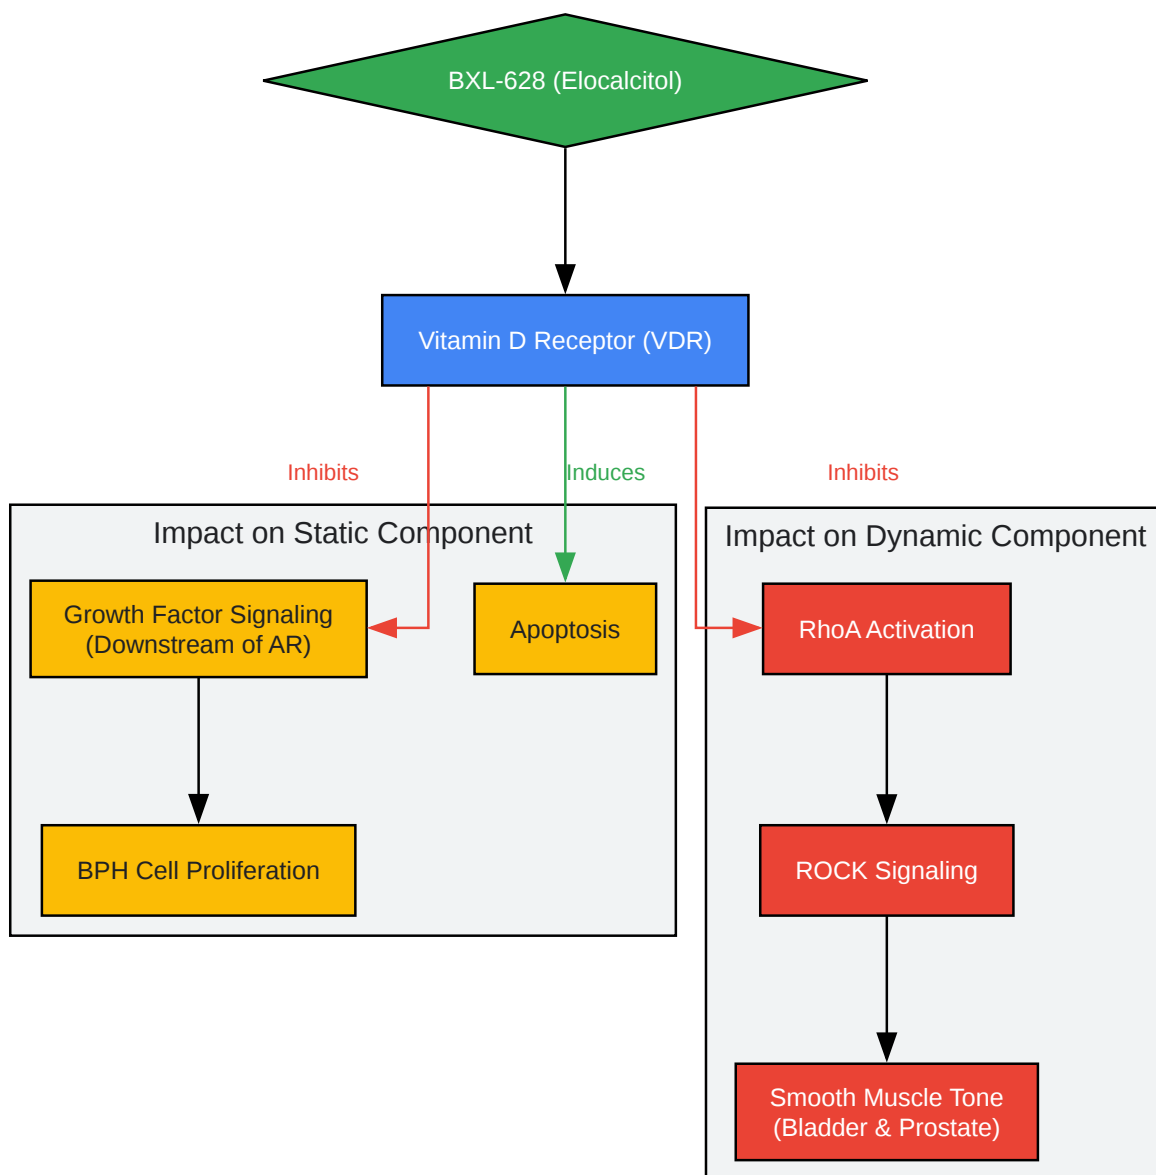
BXL-628 (Elocalcitol)

Vitamin D Receptor (VDR)

Inhibits

Induces

Inhibits

Impact on Static Component

Growth Factor Signaling (Downstream of AR)

Apoptosis

BPH Cell Proliferation

Impact on Dynamic Component

RhoA Activation

ROCK Signaling

Smooth Muscle Tone (Bladder & Prostate)